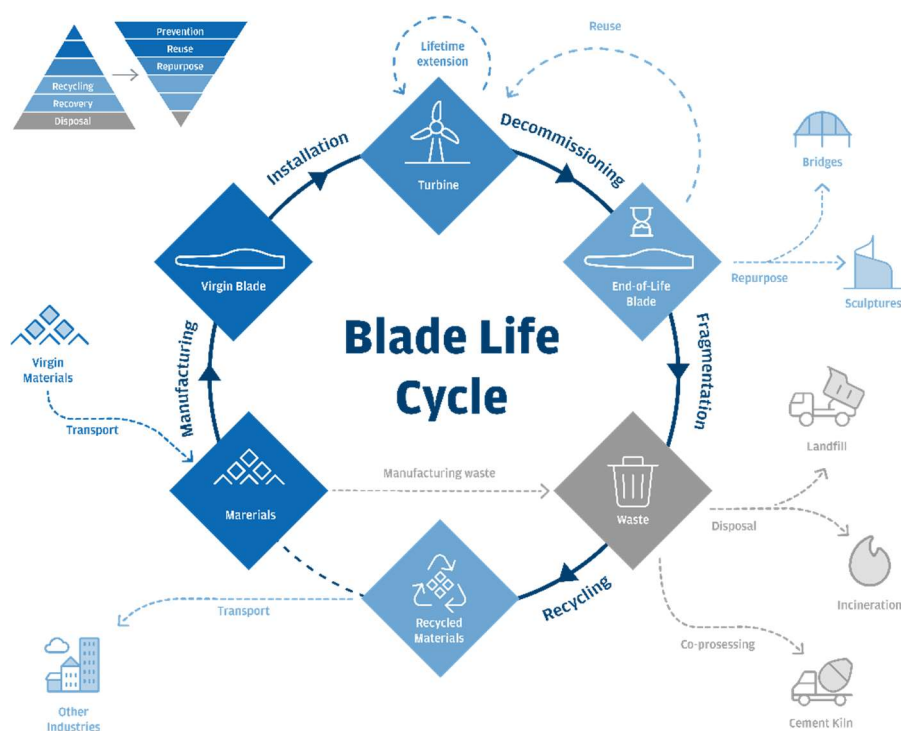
Recycling
Recovery
Disposal

Prevention
Reuse
Repurpose

Lifetime extension

Reuse

Installation

Turbine

Decommissioning

Bridges

Virgin Blade

End-of-Life Blade

Repurpose

Sculptures

Virgin Materials

Blade Life Cycle

Manufacturing

Fragmentation

Transport

Landfill

Marerials

Manufacturing waste

Waste

Disposal

Incineration

Recycled Materials

Recycling

Transport

Co-prosessing

Other Industries

Cement Kiln